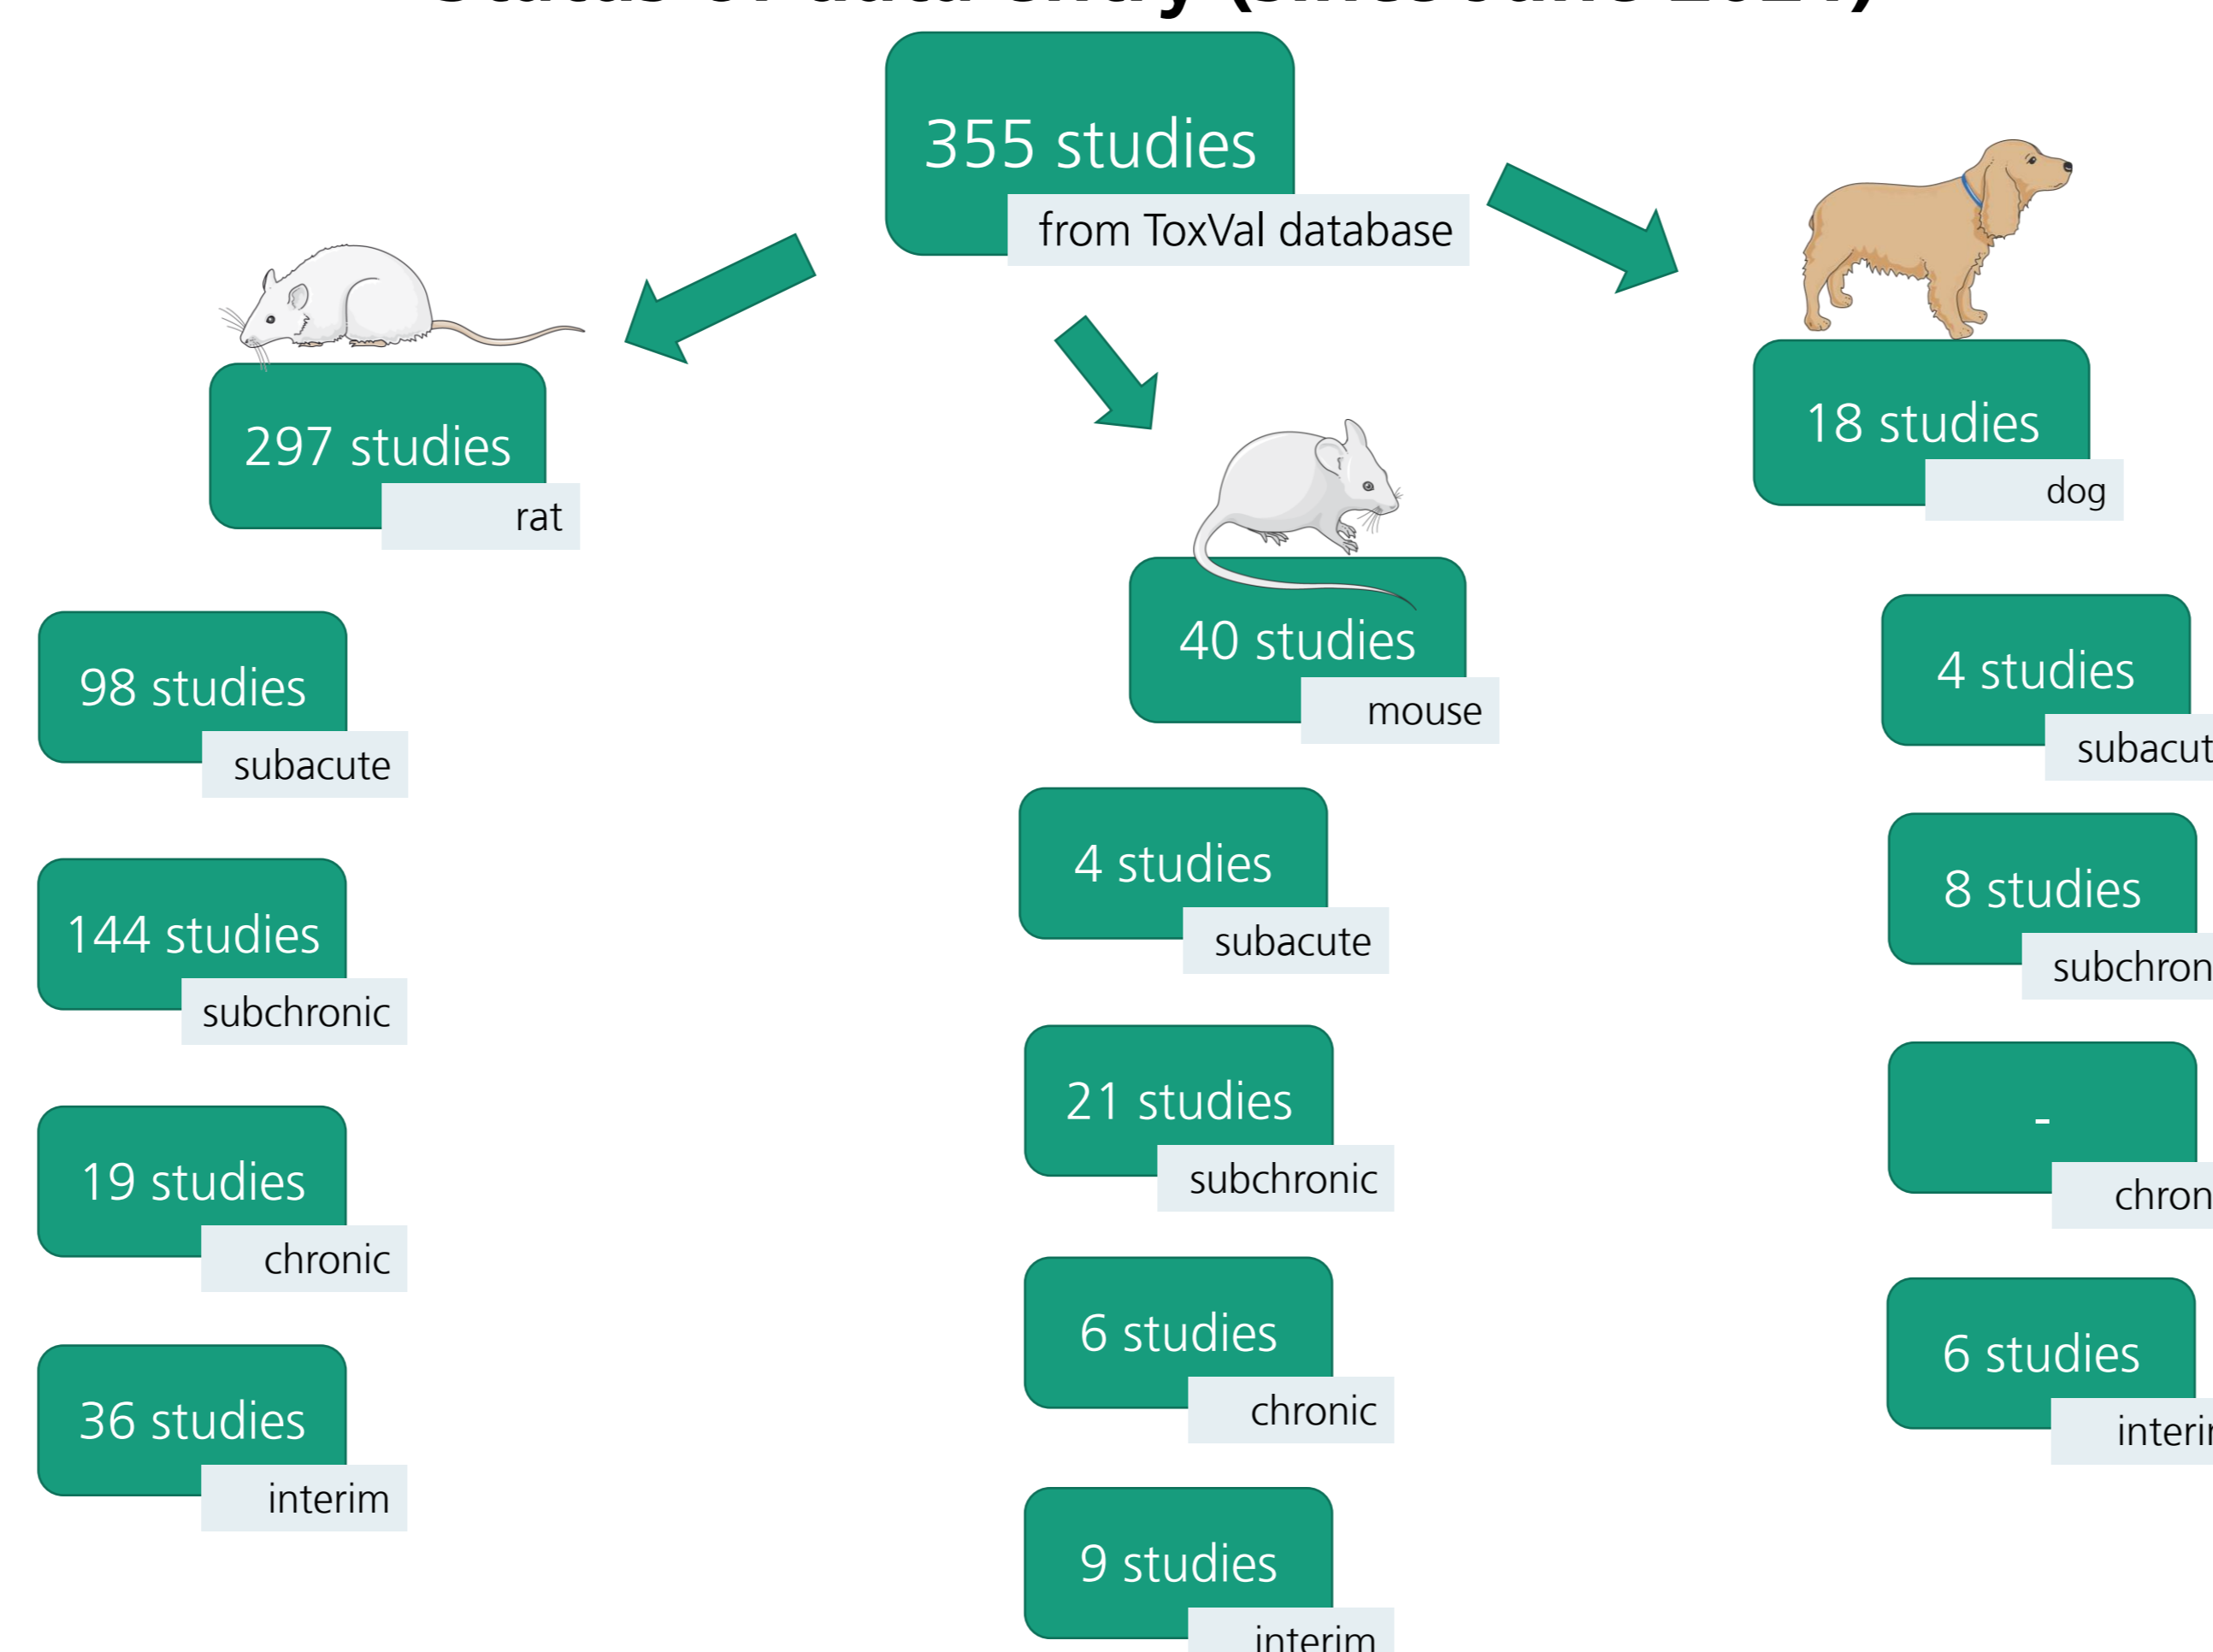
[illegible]

355 studies
from ToxVal database

297 studies
rat

40 studies
mouse

18 studies
dog

98 studies
subacute

144 studies
subchronic

19 studies
chronic

36 studies
interim

4 studies
subacute

21 studies
subchronic

6 studies
chronic

9 studies
interim

4 studies
subacut

8 studies
subchron

-
chron

6 studies
interi